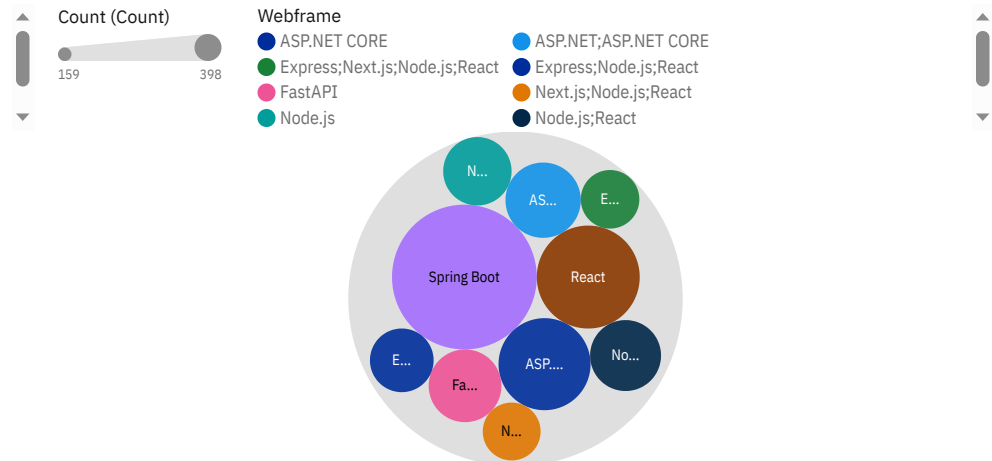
Count (Count)

159

398

Webframe

ASP.NET CORE

ASP.NET;ASP.NET CORE

Express;Next.js;Node.js;React

Express;Node.js;React

FastAPI

Next.js;Node.js;React

Node.js

Node.js;React

N...

AS...

E...

Spring Boot

React

E...

Fa...

ASP....

No...

N...